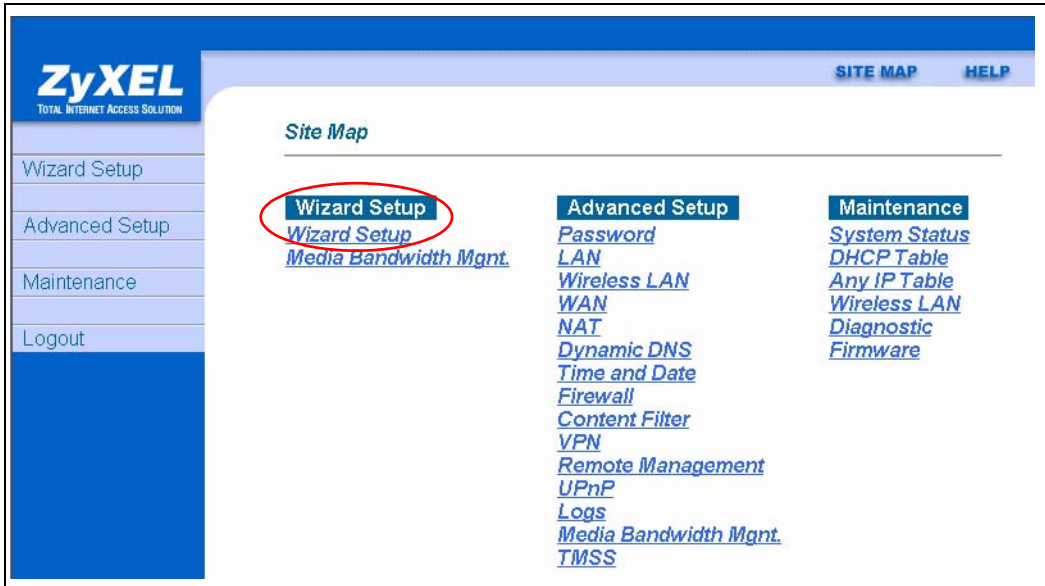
ZyXEL
TOTAL INTERNET ACCESS SOLUTION

Wizard Setup
Advanced Setup
Maintenance
Logout

SITE MAP HELP

Site Map

Wizard Setup
Wizard Setup
Media Bandwidth Mgnt.

Advanced Setup
Password
LAN
Wireless LAN
WAN
NAT
Dynamic DNS
Time and Date
Firewall
Content Filter
VPN
Remote Management
UPnP
Logs
Media Bandwidth Mgnt.
TMSS

Maintenance
System Status
DHCP Table
Any IP Table
Wireless LAN
Diagnostic
Firmware